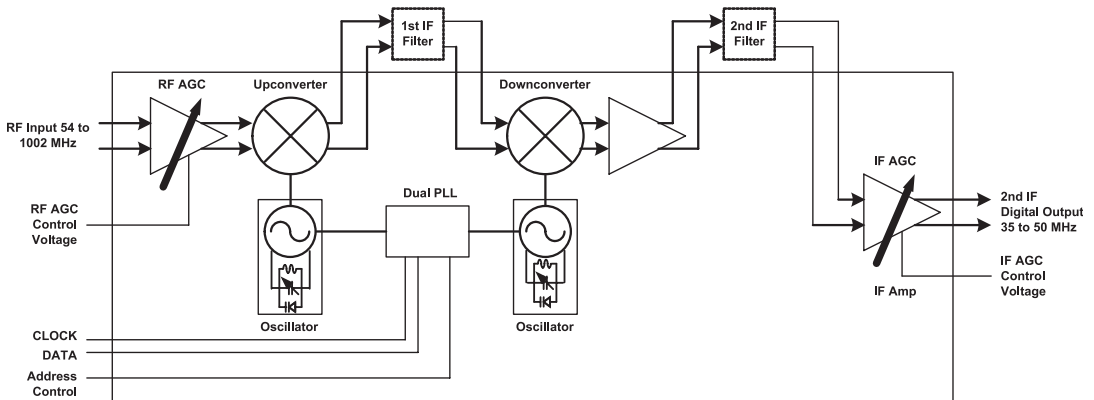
1st IF Filter

2nd IF Filter

RF AGC

Upconverter

Downconverter

RF Input 54 to 1002 MHz

RF AGC Control Voltage

Dual PLL

Oscillator

Oscillator

IF AGC

2nd IF Digital Output 35 to 50 MHz

IF Amp

IF AGC Control Voltage

CLOCK

DATA

Address Control